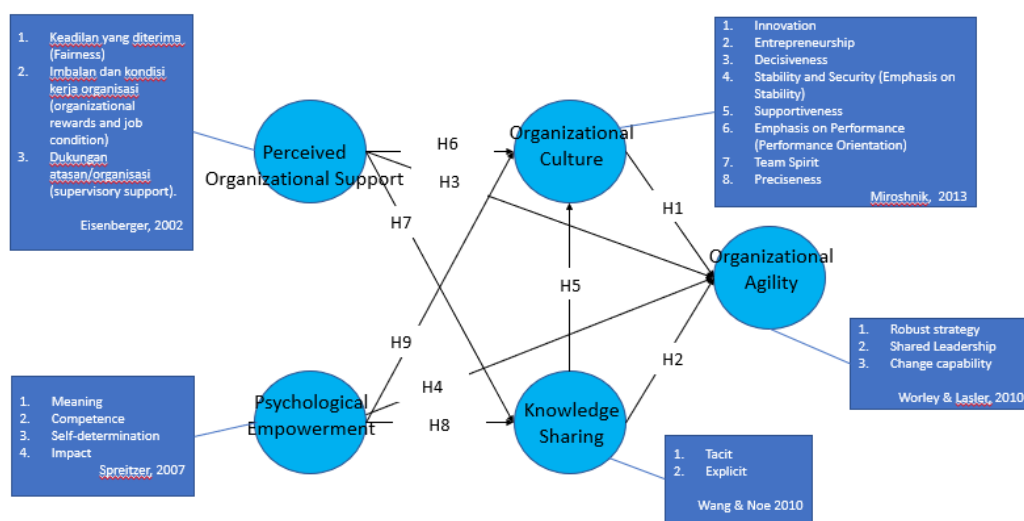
1. Keadilan yang diterima (Fairness)
2. Imbalan dan kondisi kerja organisasi (organizational rewards and job condition)
3. Dukungan atasan/organisasi (supervisory support).

Eisenberger, 2002

Perceived Organizational Support

H6

H3

H7

Organizational Culture

1. Innovation
2. Entrepreneurship
3. Decisiveness
4. Stability and Security (Emphasis on Stability)
5. Supportiveness
6. Emphasis on Performance (Performance Orientation)
7. Team Spirit
8. Preciseness

Miroshnik, 2013

H1

Organizational Agility

H5

H9

H4

H2

1. Robust strategy
2. Shared Leadership
3. Change capability

Worley & Lasler, 2010

1. Meaning
2. Competence
3. Self-determination
4. Impact

Spreitzer, 2007

Psychological Empowerment

H8

Knowledge Sharing

1. Tacit
2. Explicit

Wang & Noe 2010